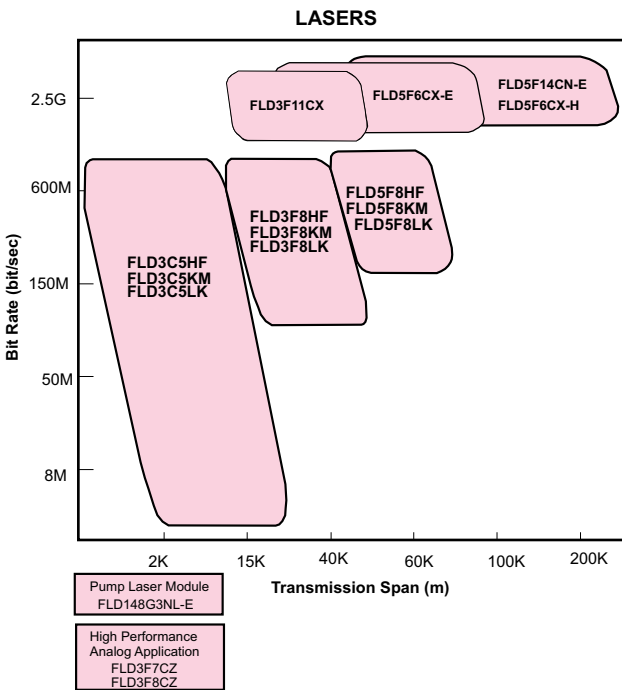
LASERS

2.5G
600M
150M
50M
8M

Bit Rate (bit/sec)

FLD3F11CX
FLD5F6CX-E
FLD5F14CN-E
FLD5F6CX-H

FLD3C5HF
FLD3C5KM
FLD3C5LK

FLD3F8HF
FLD3F8KM
FLD3F8LK

FLD5F8HF
FLD5F8KM
FLD5F8LK

2K
15K
40K
60K
100K
200K

Transmission Span (m)

Pump Laser Module
FLD148G3NL-E

High Performance
Analog Application
FLD3F7CZ
FLD3F8CZ